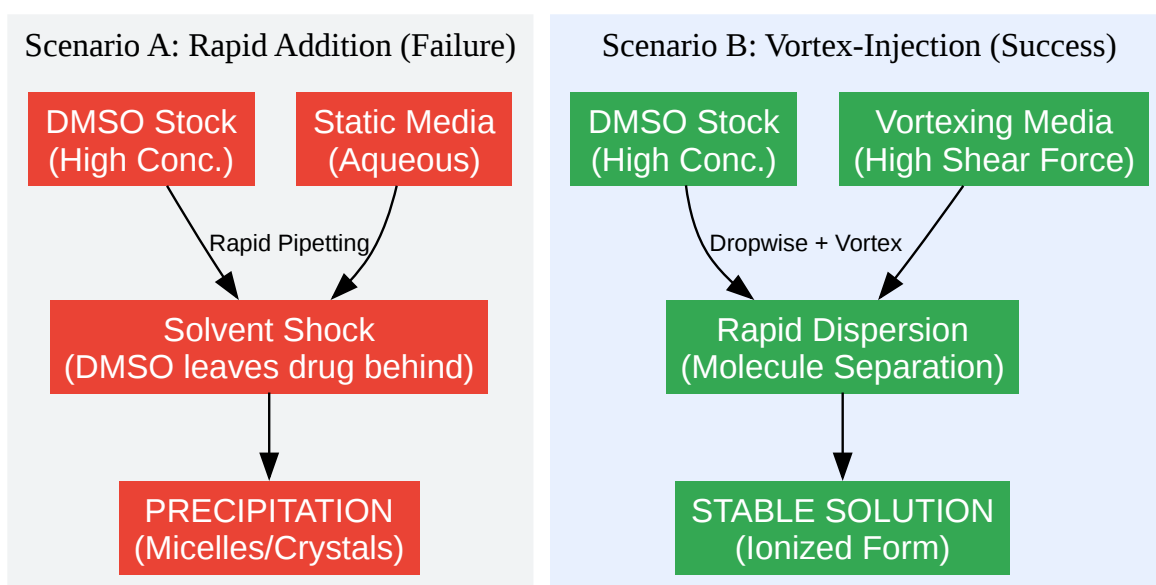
Scenario A: Rapid Addition (Failure)

DMSO Stock (High Conc.)

Static Media (Aqueous)

Rapid Pipetting

Solvent Shock (DMSO leaves drug behind)

PRECIPITATION (Micelles/Crystals)

Scenario B: Vortex-Injection (Success)

DMSO Stock (High Conc.)

Vortexing Media (High Shear Force)

Dropwise + Vortex

Rapid Dispersion (Molecule Separation)

STABLE SOLUTION (Ionized Form)